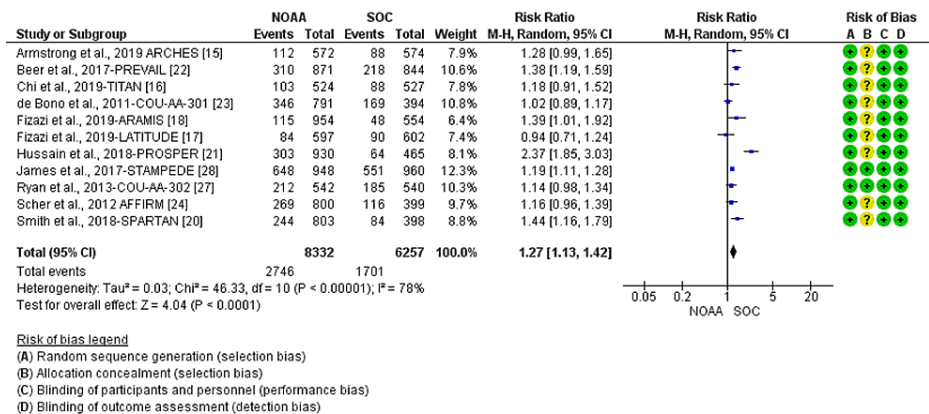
| Study or Subgroup | NOAA Events | NOAA Total | SOC Events | SOC Total | Weight | Risk Ratio M-H, Random, 95% CI | Risk of Bias A B C D |
|---|---|---|---|---|---|---|---|
| Armstrong et al., 2019 ARCHES [15] | 112 | 572 | 88 | 574 | 7.9% | 1.28 [0.99, 1.65] | + ? + + |
| Beer et al., 2017-PREVAIL [22] | 310 | 871 | 218 | 844 | 10.6% | 1.38 [1.19, 1.59] | + ? + + |
| Chi et al., 2019-TITAN [16] | 103 | 524 | 88 | 527 | 7.8% | 1.18 [0.91, 1.52] | + ? + + |
| de Bono et al., 2011-COU-AA-301 [23] | 346 | 791 | 169 | 394 | 10.8% | 1.02 [0.89, 1.17] | + ? + + |
| Fizazi et al., 2019-ARAMIS [18] | 115 | 954 | 48 | 554 | 6.4% | 1.39 [1.01, 1.92] | + ? + + |
| Fizazi et al., 2019-LATITUDE [17] | 84 | 597 | 90 | 602 | 7.4% | 0.94 [0.71, 1.24] | + ? + + |
| Hussain et al., 2018-PROSPER [21] | 303 | 930 | 64 | 465 | 8.1% | 2.37 [1.85, 3.03] | + ? + + |
| James et al., 2017-STAMPEDE [28] | 648 | 948 | 551 | 960 | 12.3% | 1.19 [1.11, 1.28] | + + + + |
| Ryan et al., 2013-COU-AA-302 [27] | 212 | 542 | 185 | 540 | 10.3% | 1.14 [0.98, 1.34] | + ? + + |
| Scher et al., 2012 AFFIRM [24] | 269 | 800 | 116 | 399 | 9.7% | 1.16 [0.96, 1.39] | + ? + + |
| Smith et al., 2018-SPARTAN [20] | 244 | 803 | 84 | 398 | 8.8% | 1.44 [1.16, 1.79] | + ? + + |
| Total (95% CI) | | 8332 | | 6257 | 100.0% | 1.27 [1.13, 1.42] | |
| Total events | 2746 | | 1701 | | | | |

Heterogeneity: Tau² = 0.03; Chi² = 46.33, df = 10 (P < 0.00001); I² = 78%
Test for overall effect: Z = 4.04 (P < 0.0001)

Risk Ratio
M-H, Random, 95% CI
0.05 0.2 1 5 20
NOAA SOC

Risk of bias legend
(A) Random sequence generation (selection bias)
(B) Allocation concealment (selection bias)
(C) Blinding of participants and personnel (performance bias)
(D) Blinding of outcome assessment (detection bias)